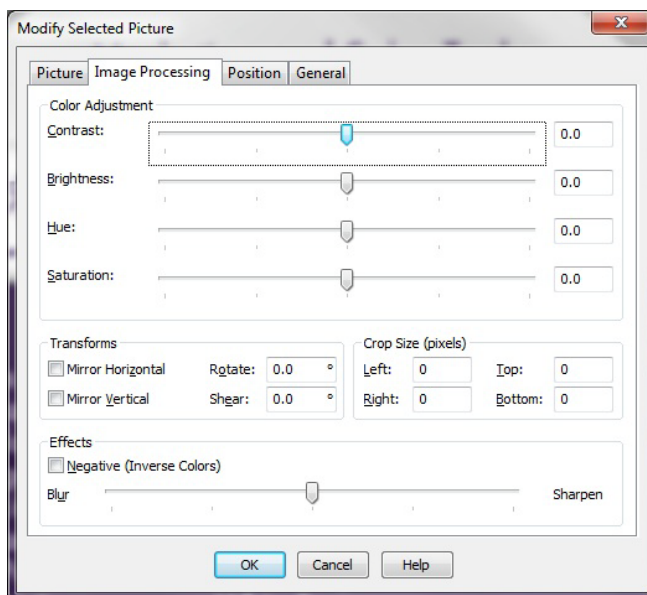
Modify Selected Picture

Picture | Image Processing | Position | General

Color Adjustment

Contrast: 0.0

Brightness: 0.0

Hue: 0.0

Saturation: 0.0

Transforms

Mirror Horizontal Rotate: 0.0 °

Mirror Vertical Shear: 0.0 °

Crop Size (pixels)

Left: 0 Top: 0

Right: 0 Bottom: 0

Effects

Negative (Inverse Colors)

Blur Sharpen

OK Cancel Help